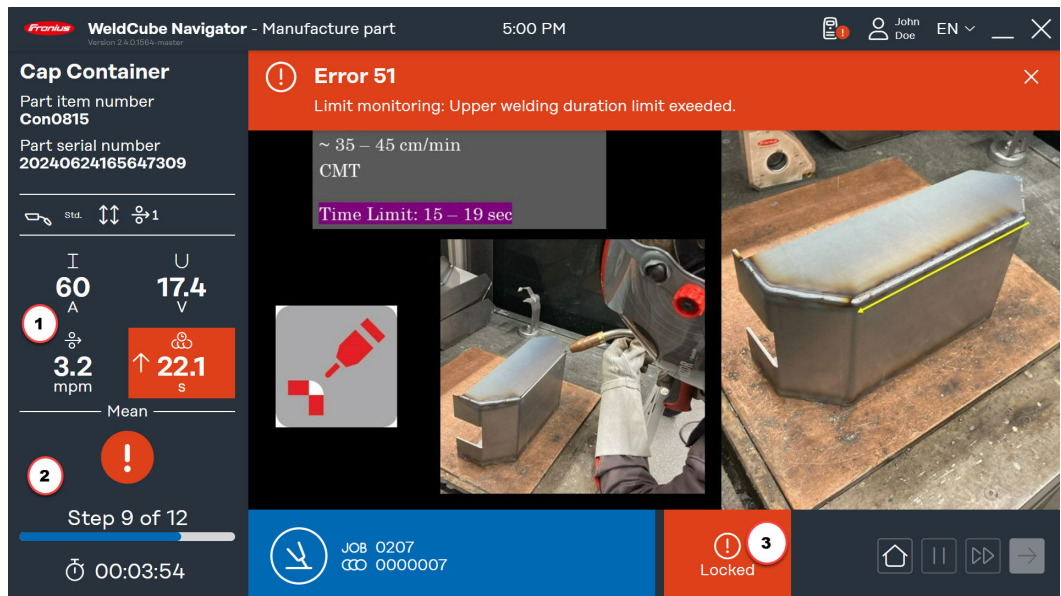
Fronius WeldCube Navigator - Manufacture part
Version 2.4.0.1564-master

5:00 PM

John Doe EN

Cap Container

Part item number
Con0815

Part serial number
20240624165647309

Std. 1

I
60
A

U
17.4
V

3.2
mpm

↑ 22.1
s

Mean

1

2

Step 9 of 12

00:03:54

Error 51
Limit monitoring: Upper welding duration limit exeeded.

~ 35 – 45 cm/min
CMT

Time Limit: 15 – 19 sec

JOB 0207
0000007

3

Locked